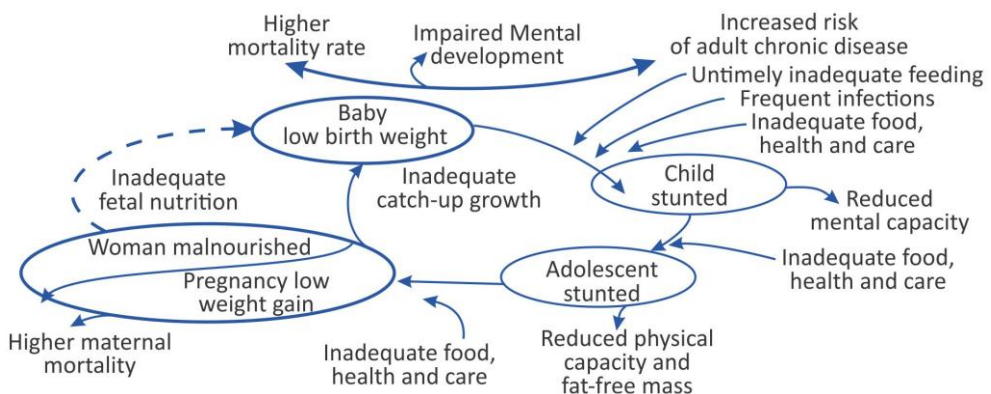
Higher mortality rate

Impaired Mental development

Increased risk of adult chronic disease

Untimely inadequate feeding

Frequent infections

Inadequate food, health and care

Baby low birth weight

Inadequate fetal nutrition

Inadequate catch-up growth

Child stunted

Reduced mental capacity

Woman malnourished

Pregnancy low weight gain

Inadequate food, health and care

Adolescent stunted

Higher maternal mortality

Inadequate food, health and care

Reduced physical capacity and fat-free mass